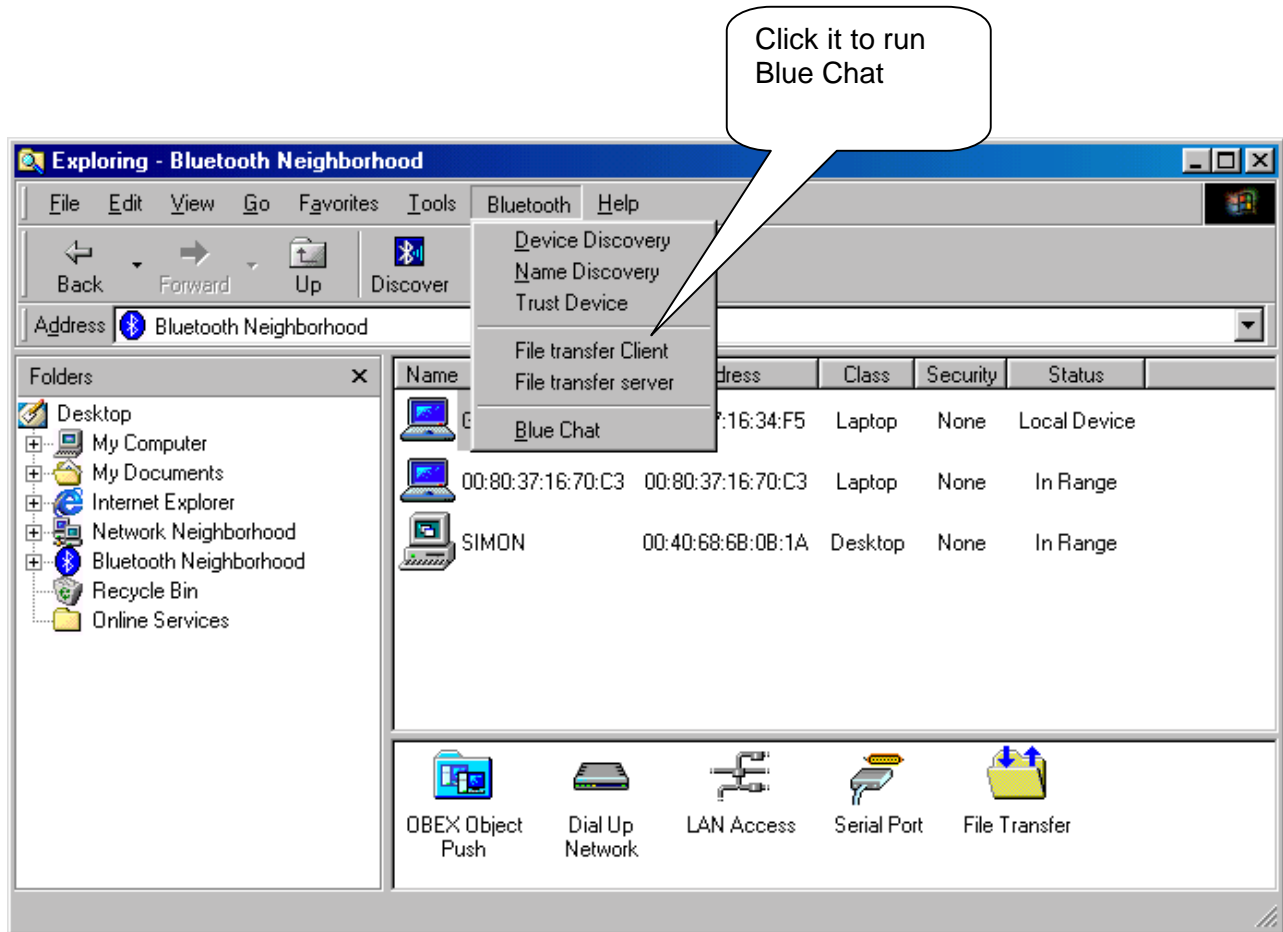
Click it to run Blue Chat

Exploring - Bluetooth Neighborhood

File Edit View Go Favorites Tools Bluetooth Help

Back Forward Up Discover

Device Discovery
Name Discovery
Trust Device
File transfer Client
File transfer server
Blue Chat

Address Bluetooth Neighborhood

Folders ×

Desktop
My Computer
My Documents
Internet Explorer
Network Neighborhood
Bluetooth Neighborhood
Recycle Bin
Online Services

| Name | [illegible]dress | Class | Security | Status |
|---|---|---|---|---|
| G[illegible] | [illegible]7:16:34:F5 | Laptop | None | Local Device |
| 00:80:37:16:70:C3 | 00:80:37:16:70:C3 | Laptop | None | In Range |
| SIMON | 00:40:68:6B:0B:1A | Desktop | None | In Range |

OBEX Object Push
Dial Up Network
LAN Access
Serial Port
File Transfer